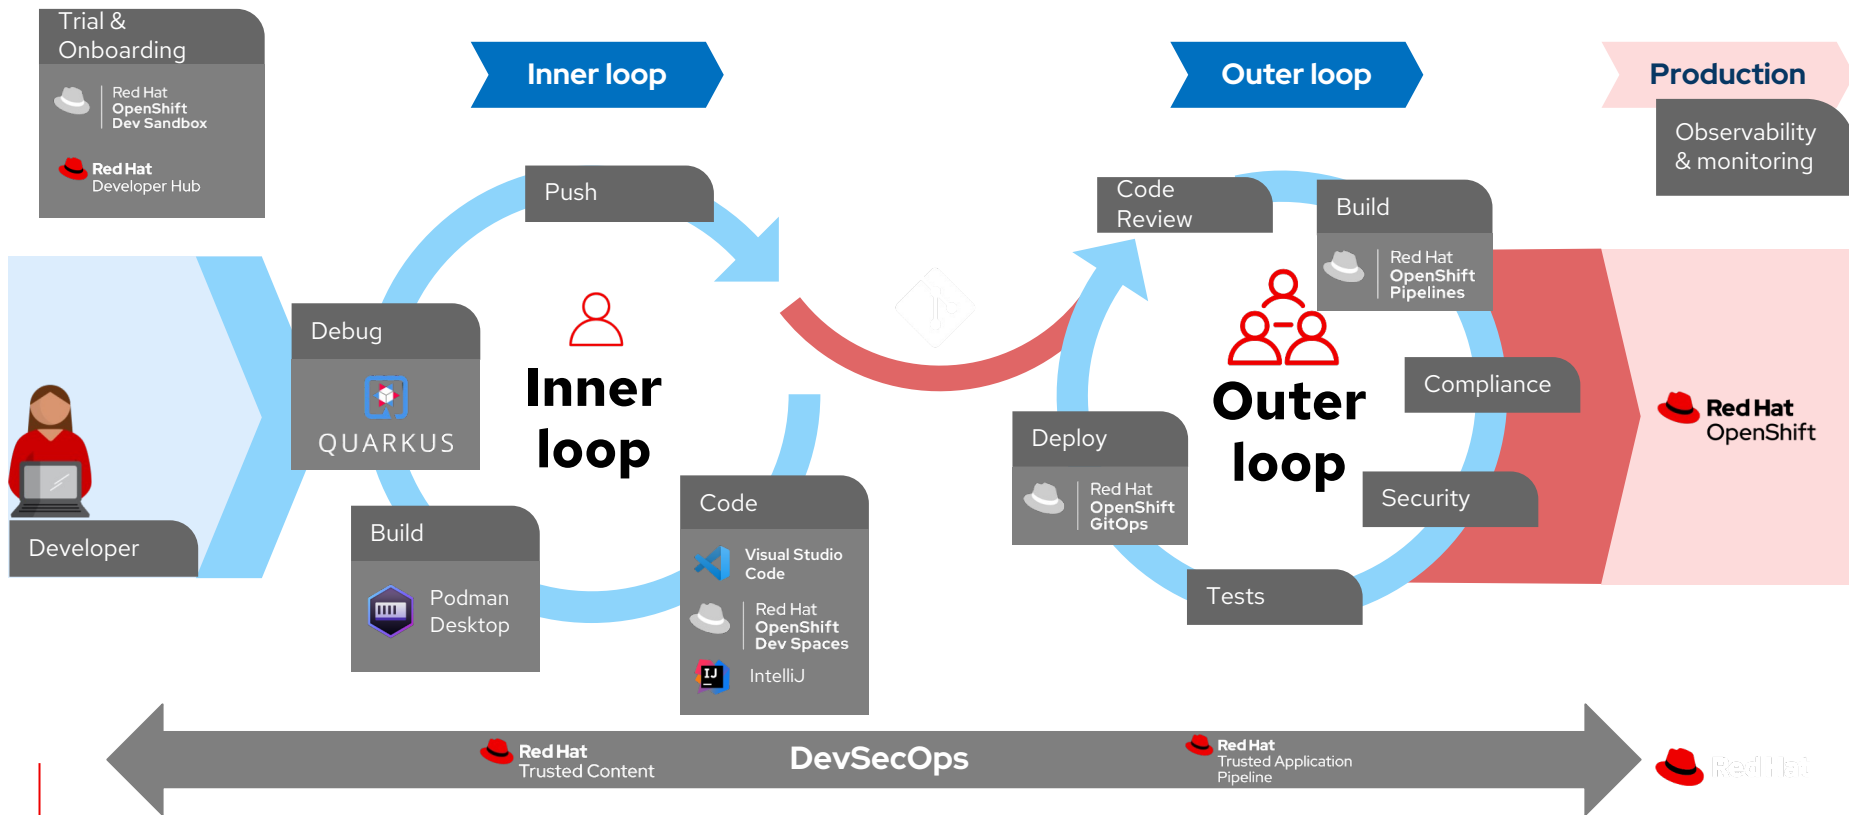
Trial & Onboarding

Red Hat OpenShift Dev Sandbox

Red Hat Developer Hub

Inner loop

Outer loop

Production

Observability & monitoring

Push

Code Review

Build

Red Hat OpenShift Pipelines

Debug

QUARKUS

Inner loop

Outer loop

Compliance

Red Hat OpenShift

Deploy

Red Hat OpenShift GitOps

Security

Developer

Build

Podman Desktop

Code

Visual Studio Code

Red Hat OpenShift Dev Spaces

IntelliJ

Tests

Red Hat Trusted Content

DevSecOps

Red Hat Trusted Application Pipeline

Red Hat